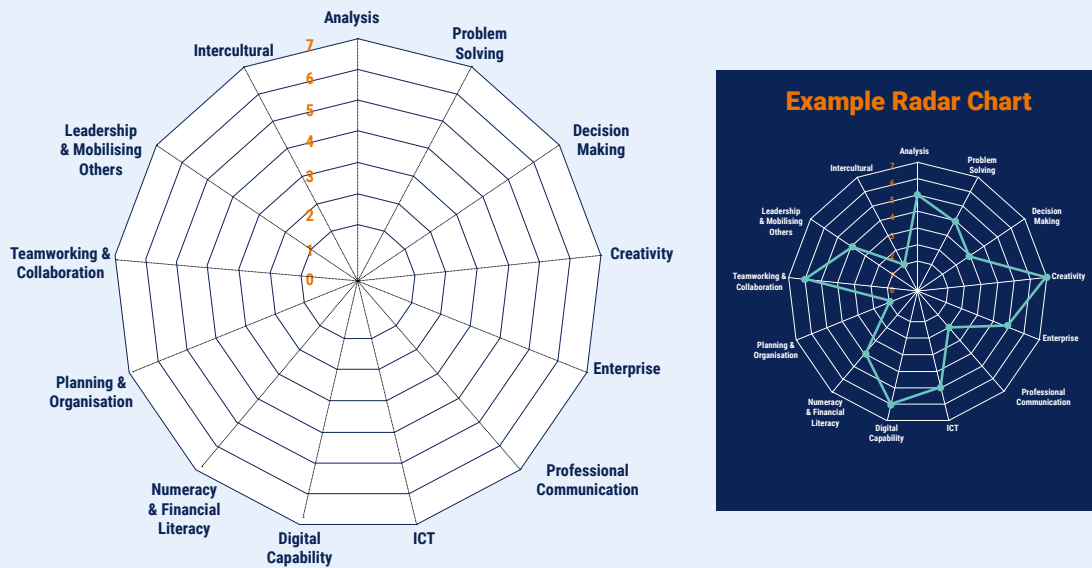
Analysis
Problem Solving
Decision Making
Creativity
Enterprise
Professional Communication
ICT
Digital Capability
Numeracy & Financial Literacy
Planning & Organisation
Teamworking & Collaboration
Leadership & Mobilising Others
Intercultural

7
6
5
4
3
2
1
0

Example Radar Chart

Analysis
Problem Solving
Decision Making
Creativity
Enterprise
Professional Communication
ICT
Digital Capability
Numeracy & Financial Literacy
Planning & Organisation
Teamworking & Collaboration
Leadership & Mobilising Others
Intercultural

7
6
5
4
3
2
1
0